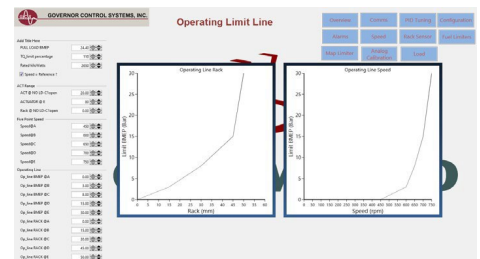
GOVERNOR CONTROL SYSTEMS, INC.

Operating Limit Line

Overview
Common
PID Tuning
Configuration
Alarms
Speed
Rack Sensors
Fuel Limiters
Map Limiter
Analog Calibration
Load

Add Title Here
FULL LOAD BMEP
TQ_limit percentage
Rated kilo Watts
Speed > Reference ?

ACT Range
ACT @ NO LD (Tr)
ACTUATOR @ 0
Rack @ NO LD (Tr)

Five Point Speed
Speed@A
Speed@B
Speed@C
Speed@D
Speed@E

Operating Line
Op_line BMEP @A
Op_line BMEP @B
Op_line BMEP @C
Op_line BMEP @D
Op_line BMEP @E
Op_line RACK @A
Op_line RACK @B
Op_line RACK @C
Op_line RACK @D
Op_line RACK @E

Operating Line Rack
Limit BMEP (Bar)
30
25
20
15
10
5
0
0 5 10 15 20 25 30 35 40 45 50 55 60
Rack (mm)

Operating Line Speed
Limit BMEP (Bar)
30
25
20
15
10
5
0
0 50 100 150 200 250 300 350 400 450 500 550 600 650 700 750
Speed (rpm)